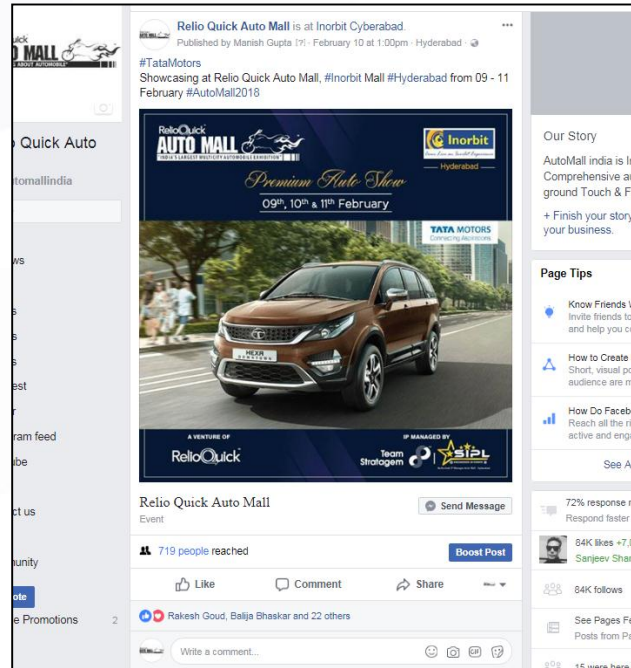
uick
O MALL
ABOUT AUTOMOBILE

o Quick Auto
tomallindia

ws
s
s
s
est
r
ram feed
ube
ct us
nunity
ote
e Promotions 2

Relio Quick Auto Mall is at Inorbit Cyberabad.
Published by Manish Gupta [?] · February 10 at 1:00pm · Hyderabad ·

#TataMotors
Showcasing at Relio Quick Auto Mall, #Inorbit Mall #Hyderabad from 09 - 11 February #AutoMall2018

RelioQuick AUTO MALL
INDIA'S LARGEST MULTICITY AUTOMOBILE EXHIBITION
Inorbit
Hyderabad
Premium Auto Show
09th, 10th & 11th February
TATA MOTORS
Connecting Aspirations
HEXA
A VENTURE OF
ReliOQuick
IP MANAGED BY
Team Stratagem
SIPL

Relio Quick Auto Mall
Event
Send Message

719 people reached
Boost Post

Like
Comment
Share

Rakesh Goud, Balija Bhaskar and 22 others

Write a comment...

Our Story
AutoMall india is I
Comprehensive a
ground Touch & F
+ Finish your stor
your business.

Page Tips
Know Friends W
Invite friends to
and help you c
How to Create
Short, visual po
audience are m
How Do Faceb
Reach all the r
active and eng
See A

72% response r
Respond faster
84K likes +7,
Sanjeev Sha
84K follows
See Pages Fe
Posts from Pa
15 were here